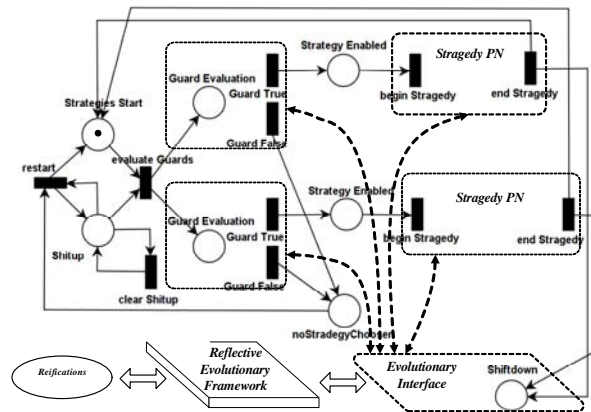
Strategy Enabled

Stragedy PN

Guard Evaluation

Guard True

begin Stragedy

end Stragedy

Strategies Start

Guard False

restart

evaluate Guards

Strategy Enabled

Stragedy PN

Guard Evaluation

Guard True

begin Stragedy

end Stragedy

Shitup

Guard False

clear Shitup

noStradegyChoosen

Reifications

Reflective Evolutionary Framework

Evolutionary Interface

Shiftdown